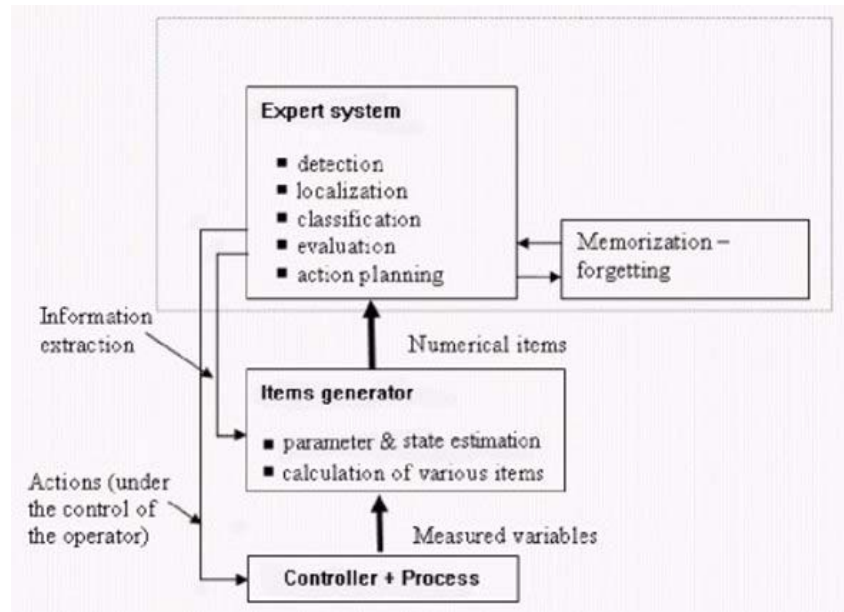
Expert system

- detection
- localization
- classification
- evaluation
- action planning

Memorization – forgetting

Information extraction

Numerical items

Items generator

- parameter & state estimation
- calculation of various items

Actions (under the control of the operator)

Measured variables

Controller + Process